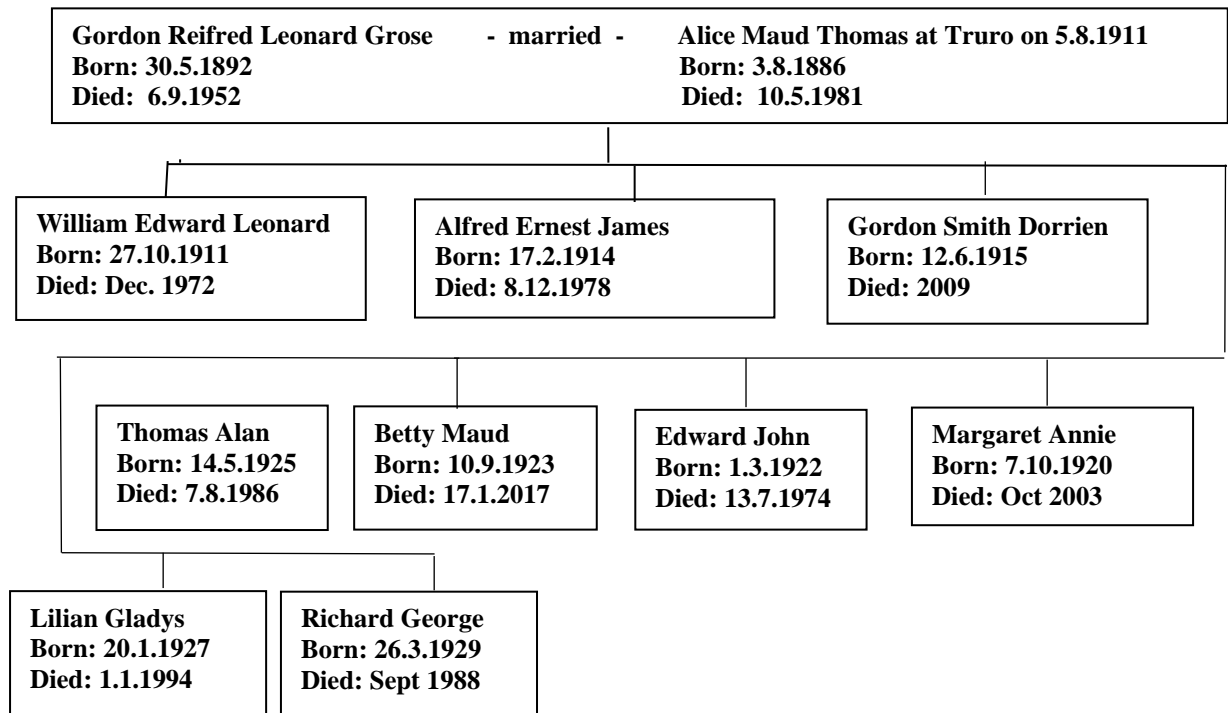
Gordon Reifred Leonard Grose - married - Alice Maud Thomas at Truro on 5.8.1911
Born: 30.5.1892 Born: 3.8.1886
Died: 6.9.1952 Died: 10.5.1981

William Edward Leonard
Born: 27.10.1911
Died: Dec. 1972

Alfred Ernest James
Born: 17.2.1914
Died: 8.12.1978

Gordon Smith Dorrien
Born: 12.6.1915
Died: 2009

Thomas Alan
Born: 14.5.1925
Died: 7.8.1986

Betty Maud
Born: 10.9.1923
Died: 17.1.2017

Edward John
Born: 1.3.1922
Died: 13.7.1974

Margaret Annie
Born: 7.10.1920
Died: Oct 2003

Lilian Gladys
Born: 20.1.1927
Died: 1.1.1994

Richard George
Born: 26.3.1929
Died: Sept 1988